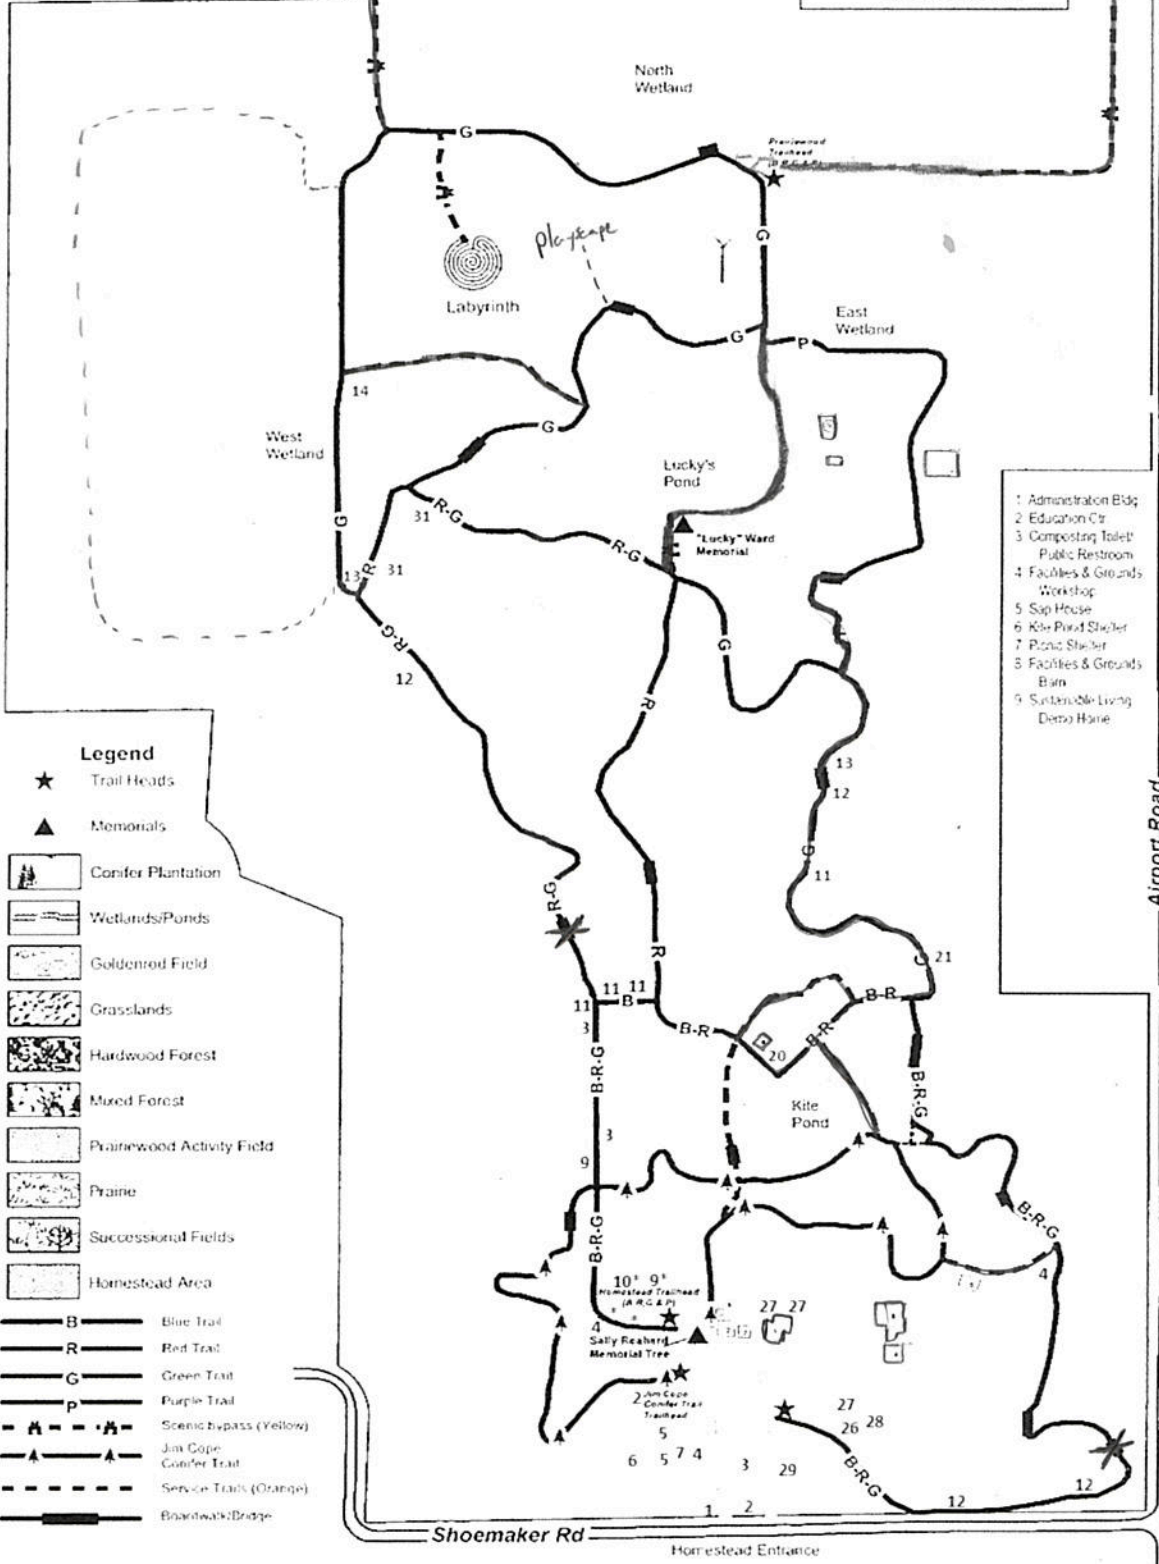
North Wetland

Prairiewood Trailhead

G

playscape

Labyrinth

East Wetland

G

P

14

G

West Wetland

Lucky's Pond

31 R-G

R-G

"Lucky" Ward Memorial

G

13 R 31

R-G

12

G

R

13

12

G

11

R-G

R

G 21

11 11 B 11

3

B-R

B-R

B-R

20

B-R-G

Kite Pond

B-R-G

3

9

B-R-G

B-R-G

4

10* 9* Homestead Trailhead (B,R,G & P)

4

27 27

Sally Reahard Memorial Tree

2 Jim Cope Conifer Trail Trailhead

5

27

26 28

6 5 7 4

3 29

B-R-G

12

12

1 2

1 Administration Bldg
2 Education Ctr
3 Composting Toilet/ Public Restroom
4 Facilities & Grounds Workshop
5 Sap House
6 Kite Pond Shelter
7 Picnic Shelter
8 Facilities & Grounds Barn
9 Sustainable Living Demo Home

Airport Road

Legend
Trail Heads
Memorials
Conifer Plantation
Wetlands/Ponds
Goldenrod Field
Grasslands
Hardwood Forest
Mixed Forest
Prairiewood Activity Field
Prairie
Successional Fields
Homestead Area
B Blue Trail
R Red Trail
G Green Trail
P Purple Trail
Scenic bypass (Yellow)
Jim Cope Conifer Trail
Service Trails (Orange)
Boardwalk/Bridge

Shoemaker Rd

Homestead Entrance